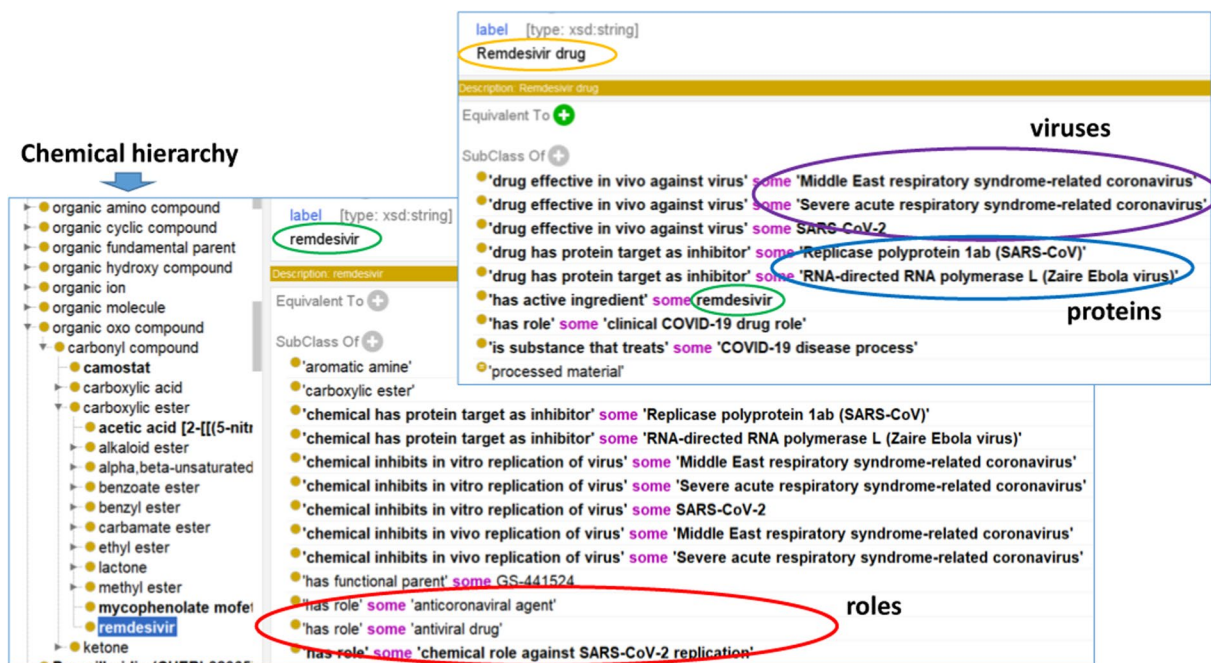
label [type: xsd:string]
Remdesivir drug

Description: Remdesivir drug

Equivalent To

viruses

SubClass Of
'drug effective in vivo against virus' some 'Middle East respiratory syndrome-related coronavirus'
'drug effective in vivo against virus' some 'Severe acute respiratory syndrome-related coronavirus'
'drug effective in vivo against virus' some SARS-CoV-2
'drug has protein target as inhibitor' some 'Replicase polyprotein 1ab (SARS-CoV)'
'drug has protein target as inhibitor' some 'RNA-directed RNA polymerase L (Zaire Ebola virus)'
'has active ingredient' some remdesivir
'has role' some 'clinical COVID-19 drug role'
'is substance that treats' some 'COVID-19 disease process'
'processed material'

proteins

Chemical hierarchy

organic amino compound
organic cyclic compound
organic fundamental parent
organic hydroxy compound
organic ion
organic molecule
organic oxo compound
carbonyl compound
camostat
carboxylic acid
carboxylic ester
acetic acid [2-[[(5-nitr
alkaloid ester
alpha,beta-unsaturated
benzoate ester
benzyl ester
carbamate ester
ethyl ester
lactone
methyl ester
mycophenolate mofet
remdesivir
ketone

label [type: xsd:string]
remdesivir

Description: remdesivir

Equivalent To

SubClass Of
'aromatic amine'
'carboxylic ester'
'chemical has protein target as inhibitor' some 'Replicase polyprotein 1ab (SARS-CoV)'
'chemical has protein target as inhibitor' some 'RNA-directed RNA polymerase L (Zaire Ebola virus)'
'chemical inhibits in vitro replication of virus' some 'Middle East respiratory syndrome-related coronavirus'
'chemical inhibits in vitro replication of virus' some 'Severe acute respiratory syndrome-related coronavirus'
'chemical inhibits in vitro replication of virus' some SARS-CoV-2
'chemical inhibits in vivo replication of virus' some 'Middle East respiratory syndrome-related coronavirus'
'chemical inhibits in vivo replication of virus' some 'Severe acute respiratory syndrome-related coronavirus'
'has functional parent' some GS-441524
'has role' some 'anticoronaviral agent'
'has role' some 'antiviral drug'
'has role' some 'chemical role against SARS-CoV-2 replication'

roles